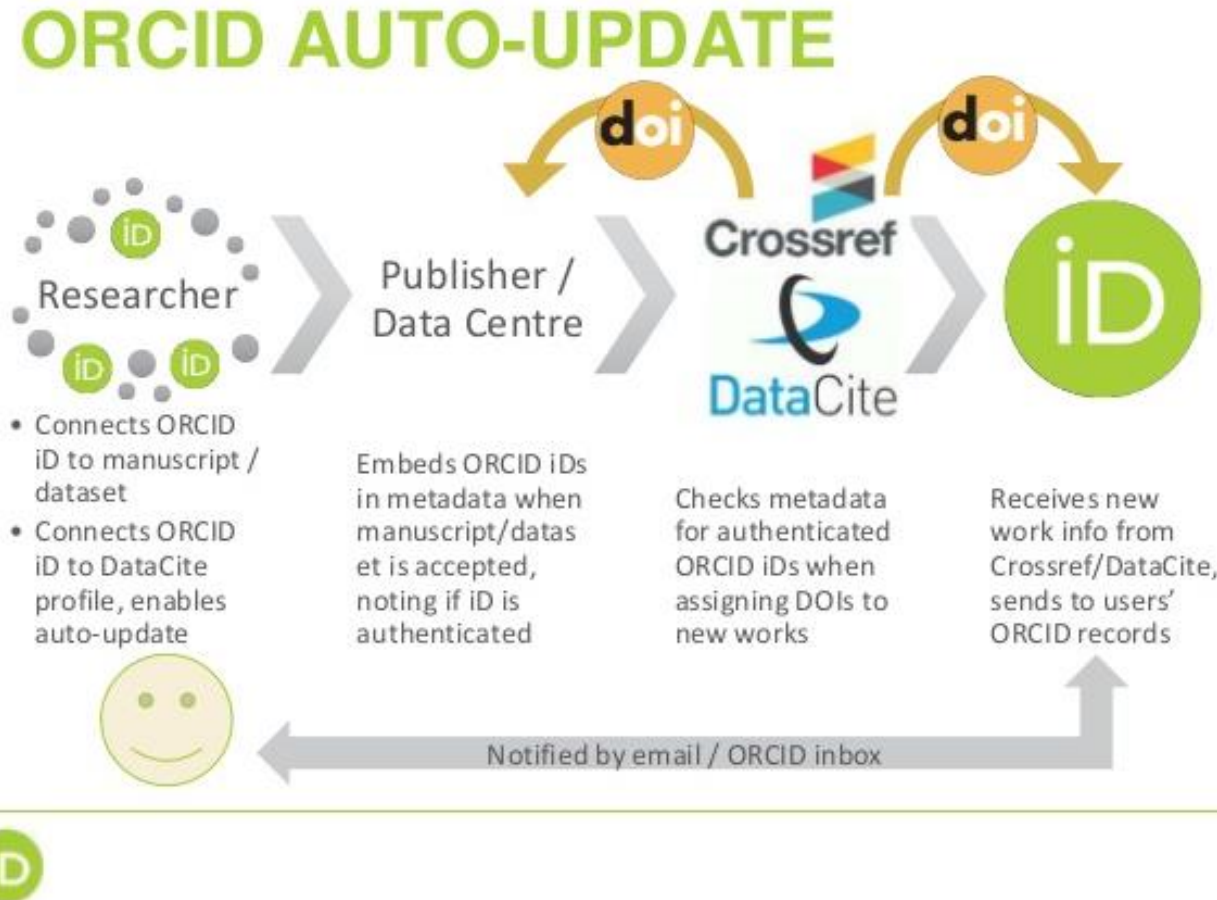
ORCID AUTO-UPDATE

doi

doi

iD

Researcher

iD iD

Publisher / Data Centre

Crossref

DataCite

iD

• Connects ORCID iD to manuscript / dataset
• Connects ORCID iD to DataCite profile, enables auto-update

Embeds ORCID iDs in metadata when manuscript/datas et is accepted, noting if iD is authenticated

Checks metadata for authenticated ORCID iDs when assigning DOIs to new works

Receives new work info from Crossref/DataCite, sends to users' ORCID records

Notified by email / ORCID inbox

iD